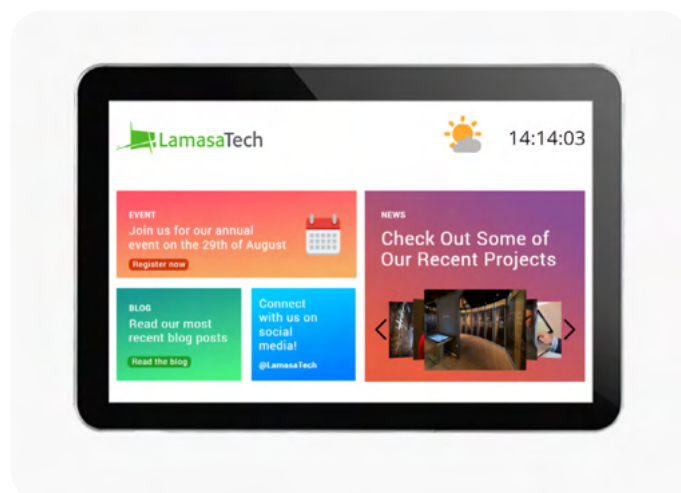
LamasaTech

14:14:03

EVENT
Join us for our annual event on the 29th of August
Register now

NEWS
Check Out Some of Our Recent Projects

BLOG
Read our most recent blog posts
Read the blog

Connect with us on social media!
@LamasaTech